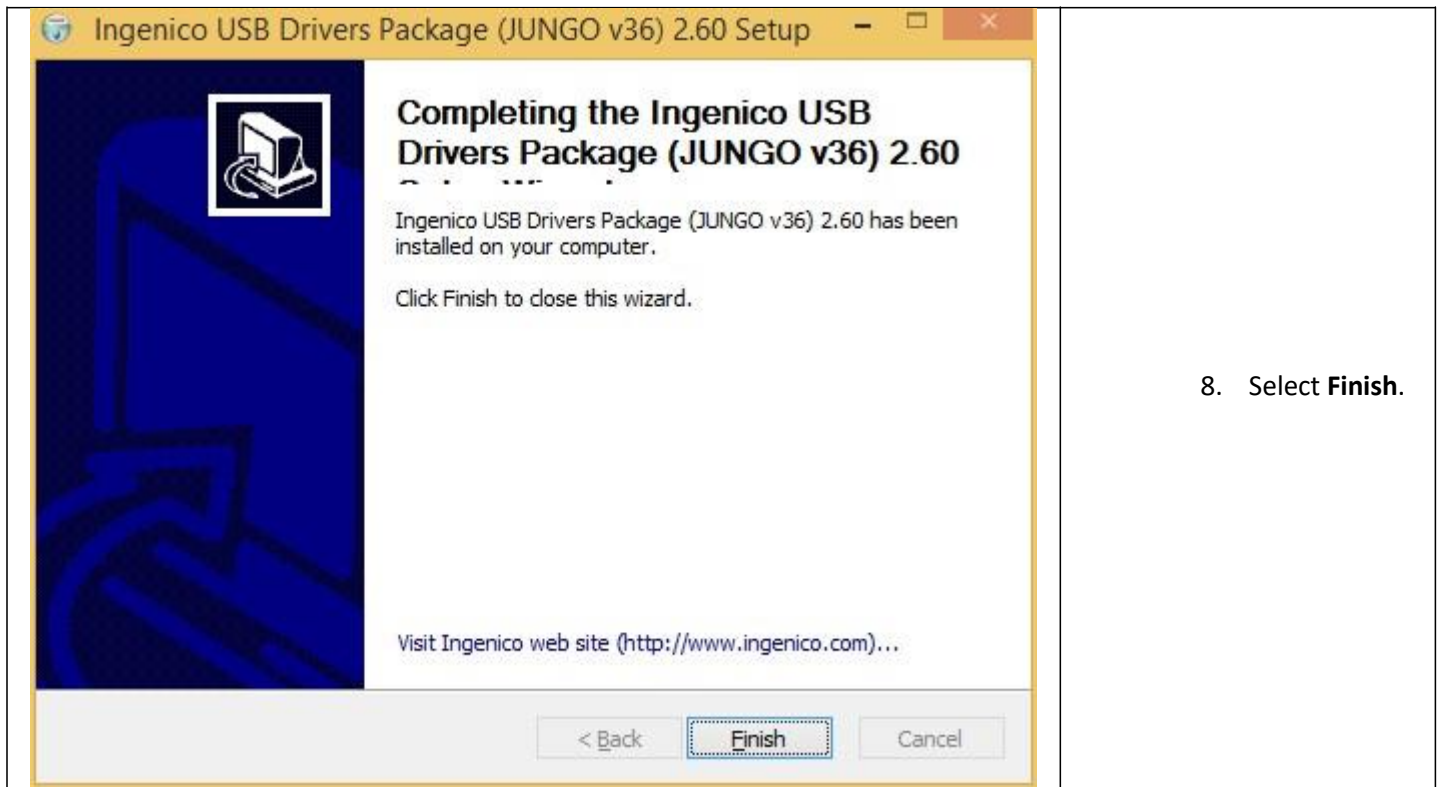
Ingenico USB Drivers Package (JUNGO v36) 2.60 Setup

Completing the Ingenico USB Drivers Package (JUNGO v36) 2.60 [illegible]

Ingenico USB Drivers Package (JUNGO v36) 2.60 has been installed on your computer.

Click Finish to close this wizard.

Visit Ingenico web site (http://www.ingenico.com)...

< Back | Finish | Cancel

8. Select **Finish**.